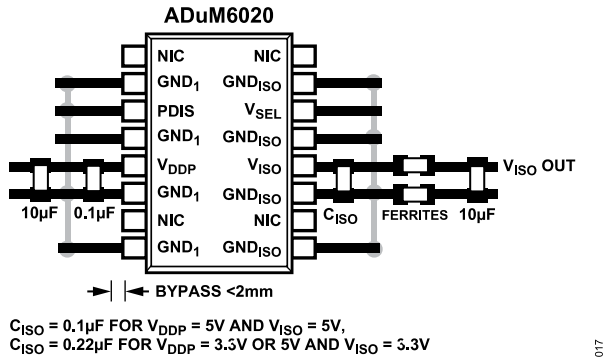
ADuM6020

NIC
GND$_1$
PDIS
GND$_1$
V$_{DDP}$
GND$_1$
NIC
GND$_1$

NIC
GND$_{ISO}$
V$_{SEL}$
GND$_{ISO}$
V$_{ISO}$
GND$_{ISO}$
NIC
GND$_{ISO}$

V$_{ISO}$ OUT

10µF 0.1µF C$_{ISO}$ FERRITES 10µF

BYPASS <2mm

C$_{ISO}$ = 0.1µF FOR V$_{DDP}$ = 5V AND V$_{ISO}$ = 5V,
C$_{ISO}$ = 0.22µF FOR V$_{DDP}$ = 3.3V OR 5V AND V$_{ISO}$ = 3.3V

017